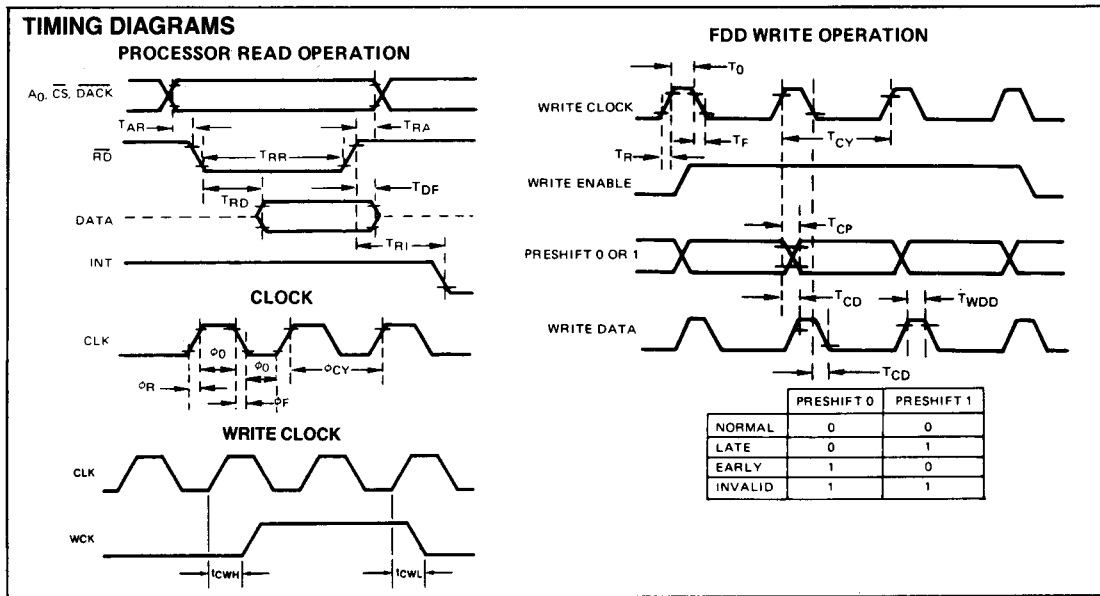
TIMING DIAGRAMS

PROCESSOR READ OPERATION

$A_0, \overline{CS}, \overline{DACK}$

$T_{AR}$

$T_{RA}$

$\overline{RD}$

$T_{RR}$

$T_{DF}$

$T_{RD}$

DATA

$T_{RI}$

INT

CLOCK

CLK

$\phi_0$

$\phi_0$

$\phi_R$

$\phi_{CY}$

$\phi_F$

WRITE CLOCK

CLK

WCK

$t_{CWH}$

$t_{CWL}$

FDD WRITE OPERATION

$T_0$

WRITE CLOCK

$T_F$

$T_{CY}$

$T_R$

WRITE ENABLE

$T_{CP}$

PRESHIFT 0 OR 1

$T_{CD}$

$T_{WDD}$

WRITE DATA

$T_{CD}$

| | PRESHIFT 0 | PRESHIFT 1 |
|---|---|---|
| NORMAL | 0 | 0 |
| LATE | 0 | 1 |
| EARLY | 1 | 0 |
| INVALID | 1 | 1 |